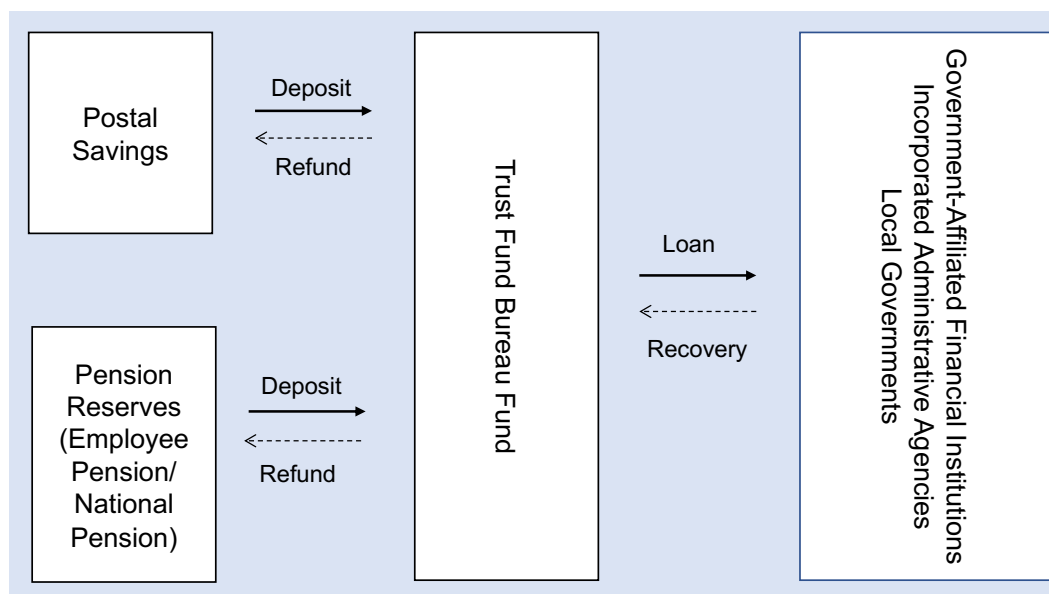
Postal Savings

Deposit

Refund

Pension Reserves (Employee Pension/ National Pension)

Deposit

Refund

Trust Fund Bureau Fund

Loan

Recovery

Government-Affiliated Financial Institutions
Incorporated Administrative Agencies
Local Governments